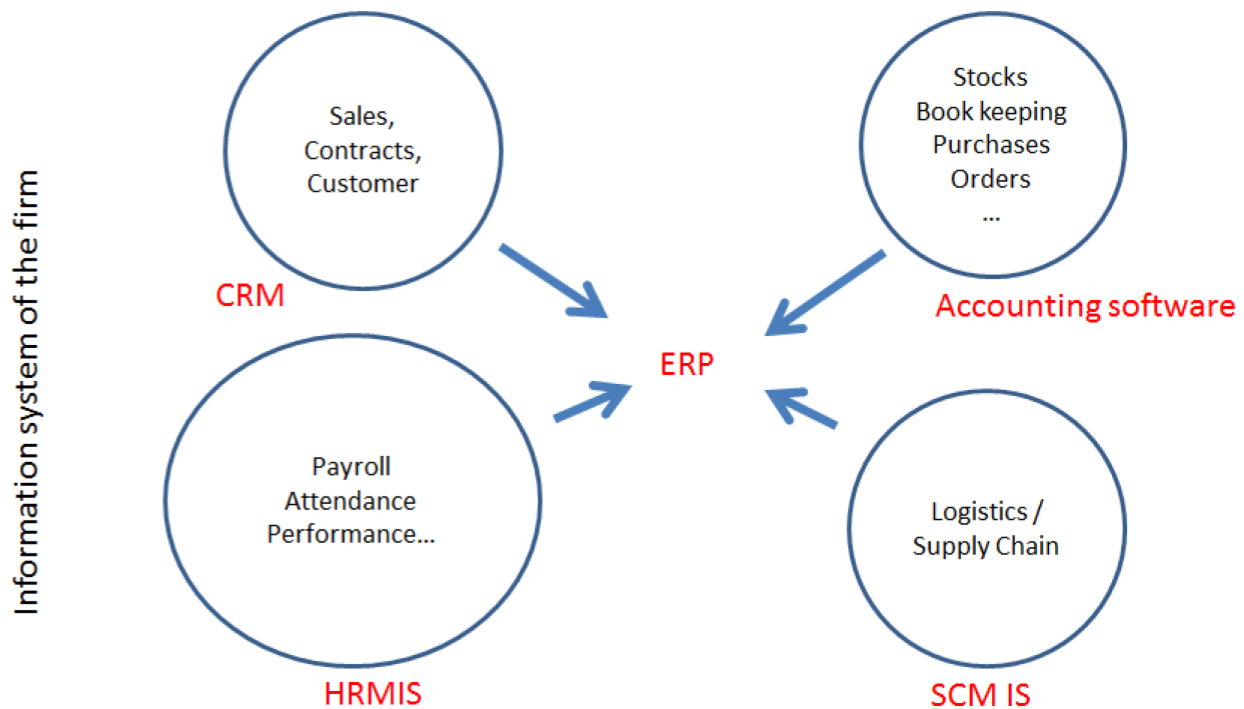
Information system of the firm

Sales,
Contracts,
Customer

CRM

Stocks
Book keeping
Purchases
Orders
...

Accounting software

ERP

Payroll
Attendance
Performance...

HRMIS

Logistics /
Supply Chain

SCM IS